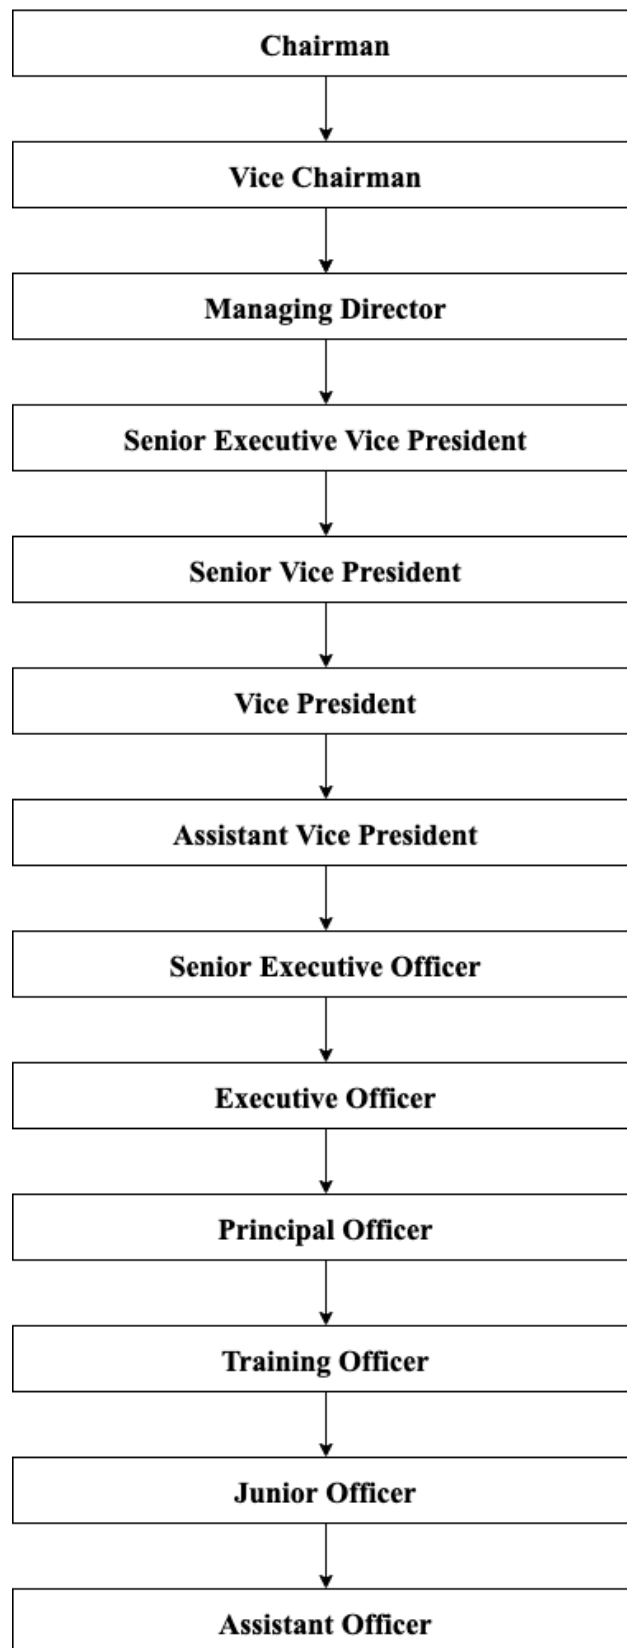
Chairman

Vice Chairman

Managing Director

Senior Executive Vice President

Senior Vice President

Vice President

Assistant Vice President

Senior Executive Officer

Executive Officer

Principal Officer

Training Officer

Junior Officer

Assistant Officer